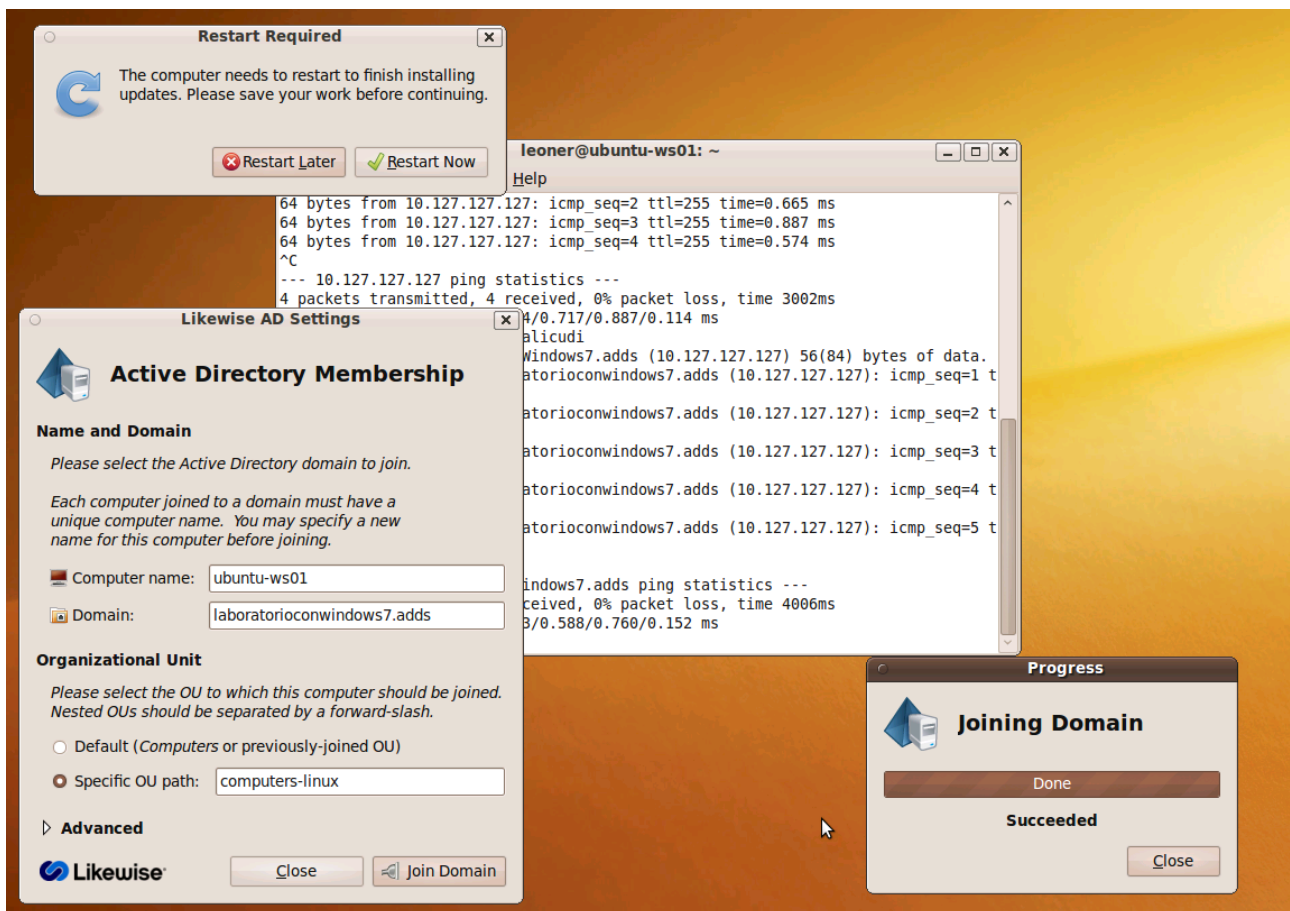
Restart Required

The computer needs to restart to finish installing updates. Please save your work before continuing.

Restart Later | Restart Now

leoner@ubuntu-ws01: ~

Help

64 bytes from 10.127.127.127: icmp_seq=2 ttl=255 time=0.665 ms
64 bytes from 10.127.127.127: icmp_seq=3 ttl=255 time=0.887 ms
64 bytes from 10.127.127.127: icmp_seq=4 ttl=255 time=0.574 ms
^C
--- 10.127.127.127 ping statistics ---
4 packets transmitted, 4 received, 0% packet loss, time 3002ms
4/0.717/0.887/0.114 ms
alicudi
Windows7.adds (10.127.127.127) 56(84) bytes of data.
atorioconwindows7.adds (10.127.127.127): icmp_seq=1 t
atorioconwindows7.adds (10.127.127.127): icmp_seq=2 t
atorioconwindows7.adds (10.127.127.127): icmp_seq=3 t
atorioconwindows7.adds (10.127.127.127): icmp_seq=4 t
atorioconwindows7.adds (10.127.127.127): icmp_seq=5 t
indows7.adds ping statistics ---
eceived, 0% packet loss, time 4006ms
3/0.588/0.760/0.152 ms

Likewise AD Settings

Active Directory Membership

Name and Domain

Please select the Active Directory domain to join.

Each computer joined to a domain must have a unique computer name. You may specify a new name for this computer before joining.

Computer name: ubuntu-ws01

Domain: laboratorioconwindows7.adds

Organizational Unit

Please select the OU to which this computer should be joined. Nested OUs should be separated by a forward-slash.

Default (Computers or previously-joined OU)

Specific OU path: computers-linux

Advanced

Likewise

Close | Join Domain

Progress

Joining Domain

Done

Succeeded

Close